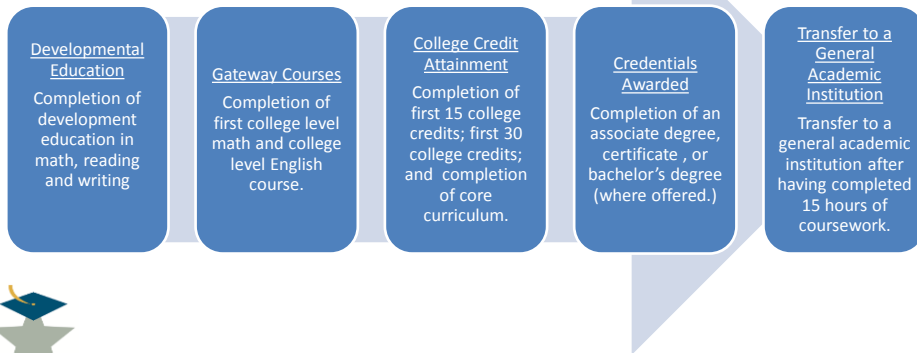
Developmental Education
Completion of development education in math, reading and writing

Gateway Courses
Completion of first college level math and college level English course.

College Credit Attainment
Completion of first 15 college credits; first 30 college credits; and completion of core curriculum.

Credentials Awarded
Completion of an associate degree, certificate , or bachelor's degree (where offered.)

Transfer to a General Academic Institution
Transfer to a general academic institution after having completed 15 hours of coursework.